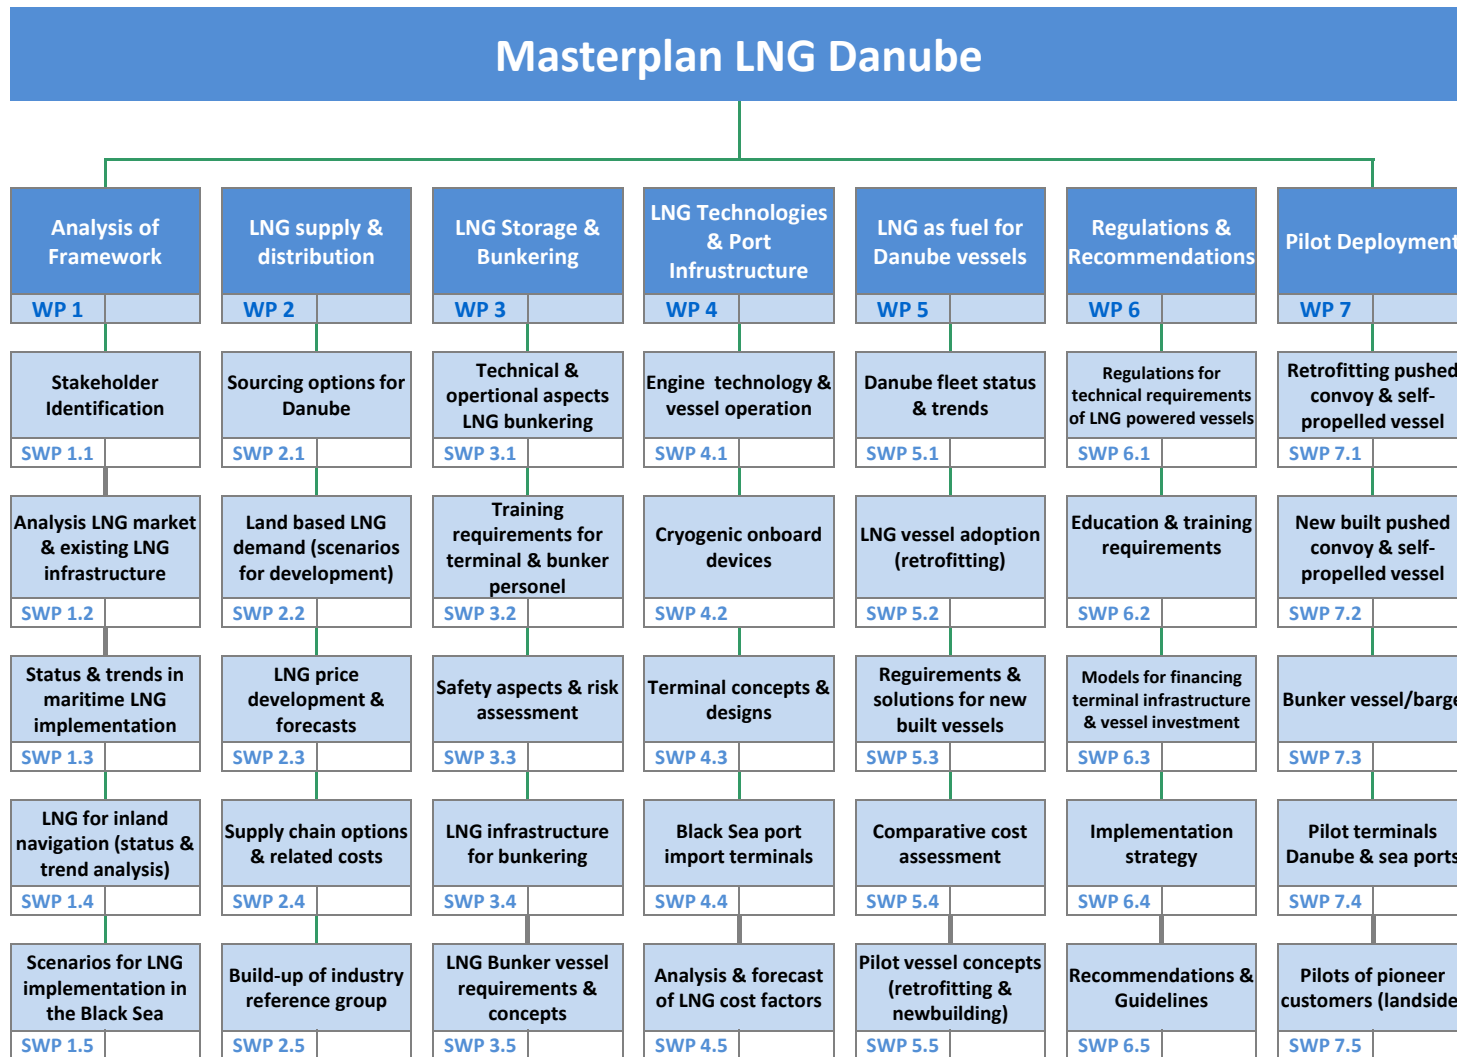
Masterplan LNG Danube

Analysis of Framework
WP 1
Stakeholder Identification
SWP 1.1
Analysis LNG market & existing LNG infrastructure
SWP 1.2
Status & trends in maritime LNG implementation
SWP 1.3
LNG for inland navigation (status & trend analysis)
SWP 1.4
Scenarios for LNG implementation in the Black Sea
SWP 1.5

LNG supply & distribution
WP 2
Sourcing options for Danube
SWP 2.1
Land based LNG demand (scenarios for development)
SWP 2.2
LNG price development & forecasts
SWP 2.3
Supply chain options & related costs
SWP 2.4
Build-up of industry reference group
SWP 2.5

LNG Storage & Bunkering
WP 3
Technical & opertional aspects LNG bunkering
SWP 3.1
Training requirements for terminal & bunker personel
SWP 3.2
Safety aspects & risk assessment
SWP 3.3
LNG infrastructure for bunkering
SWP 3.4
LNG Bunker vessel requirements & concepts
SWP 3.5

LNG Technologies & Port Infrustructure
WP 4
Engine technology & vessel operation
SWP 4.1
Cryogenic onboard devices
SWP 4.2
Terminal concepts & designs
SWP 4.3
Black Sea port import terminals
SWP 4.4
Analysis & forecast of LNG cost factors
SWP 4.5

LNG as fuel for Danube vessels
WP 5
Danube fleet status & trends
SWP 5.1
LNG vessel adoption (retrofitting)
SWP 5.2
Reguirements & solutions for new built vessels
SWP 5.3
Comparative cost assessment
SWP 5.4
Pilot vessel concepts (retrofitting & newbuilding)
SWP 5.5

Regulations & Recommendations
WP 6
Regulations for technical requirements of LNG powered vessels
SWP 6.1
Education & training requirements
SWP 6.2
Models for financing terminal infrastructure & vessel investment
SWP 6.3
Implementation strategy
SWP 6.4
Recommendations & Guidelines
SWP 6.5

Pilot Deployment
WP 7
Retrofitting pushed convoy & self-propelled vessel
SWP 7.1
New built pushed convoy & self-propelled vessel
SWP 7.2
Bunker vessel/barge
SWP 7.3
Pilot terminals Danube & sea ports
SWP 7.4
Pilots of pioneer customers (landside
SWP 7.5